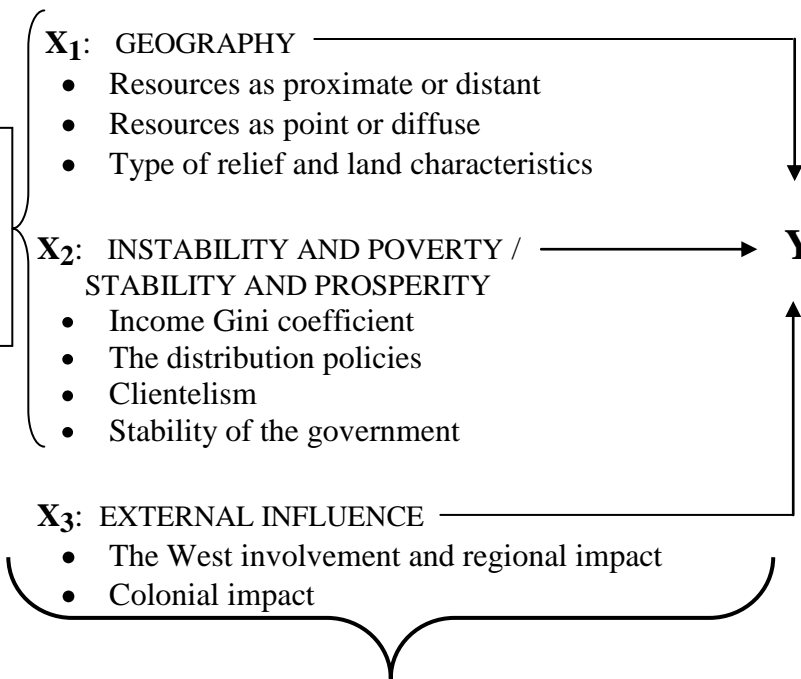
$X_1$: GEOGRAPHY
- Resources as proximate or distant
- Resources as point or diffuse
- Type of relief and land characteristics

$X_2$: INSTABILITY AND POVERTY / STABILITY AND PROSPERITY
- Income Gini coefficient
- The distribution policies
- Clientelism
- Stability of the government

Y

$X_3$: EXTERNAL INFLUENCE
- The West involvement and regional impact
- Colonial impact